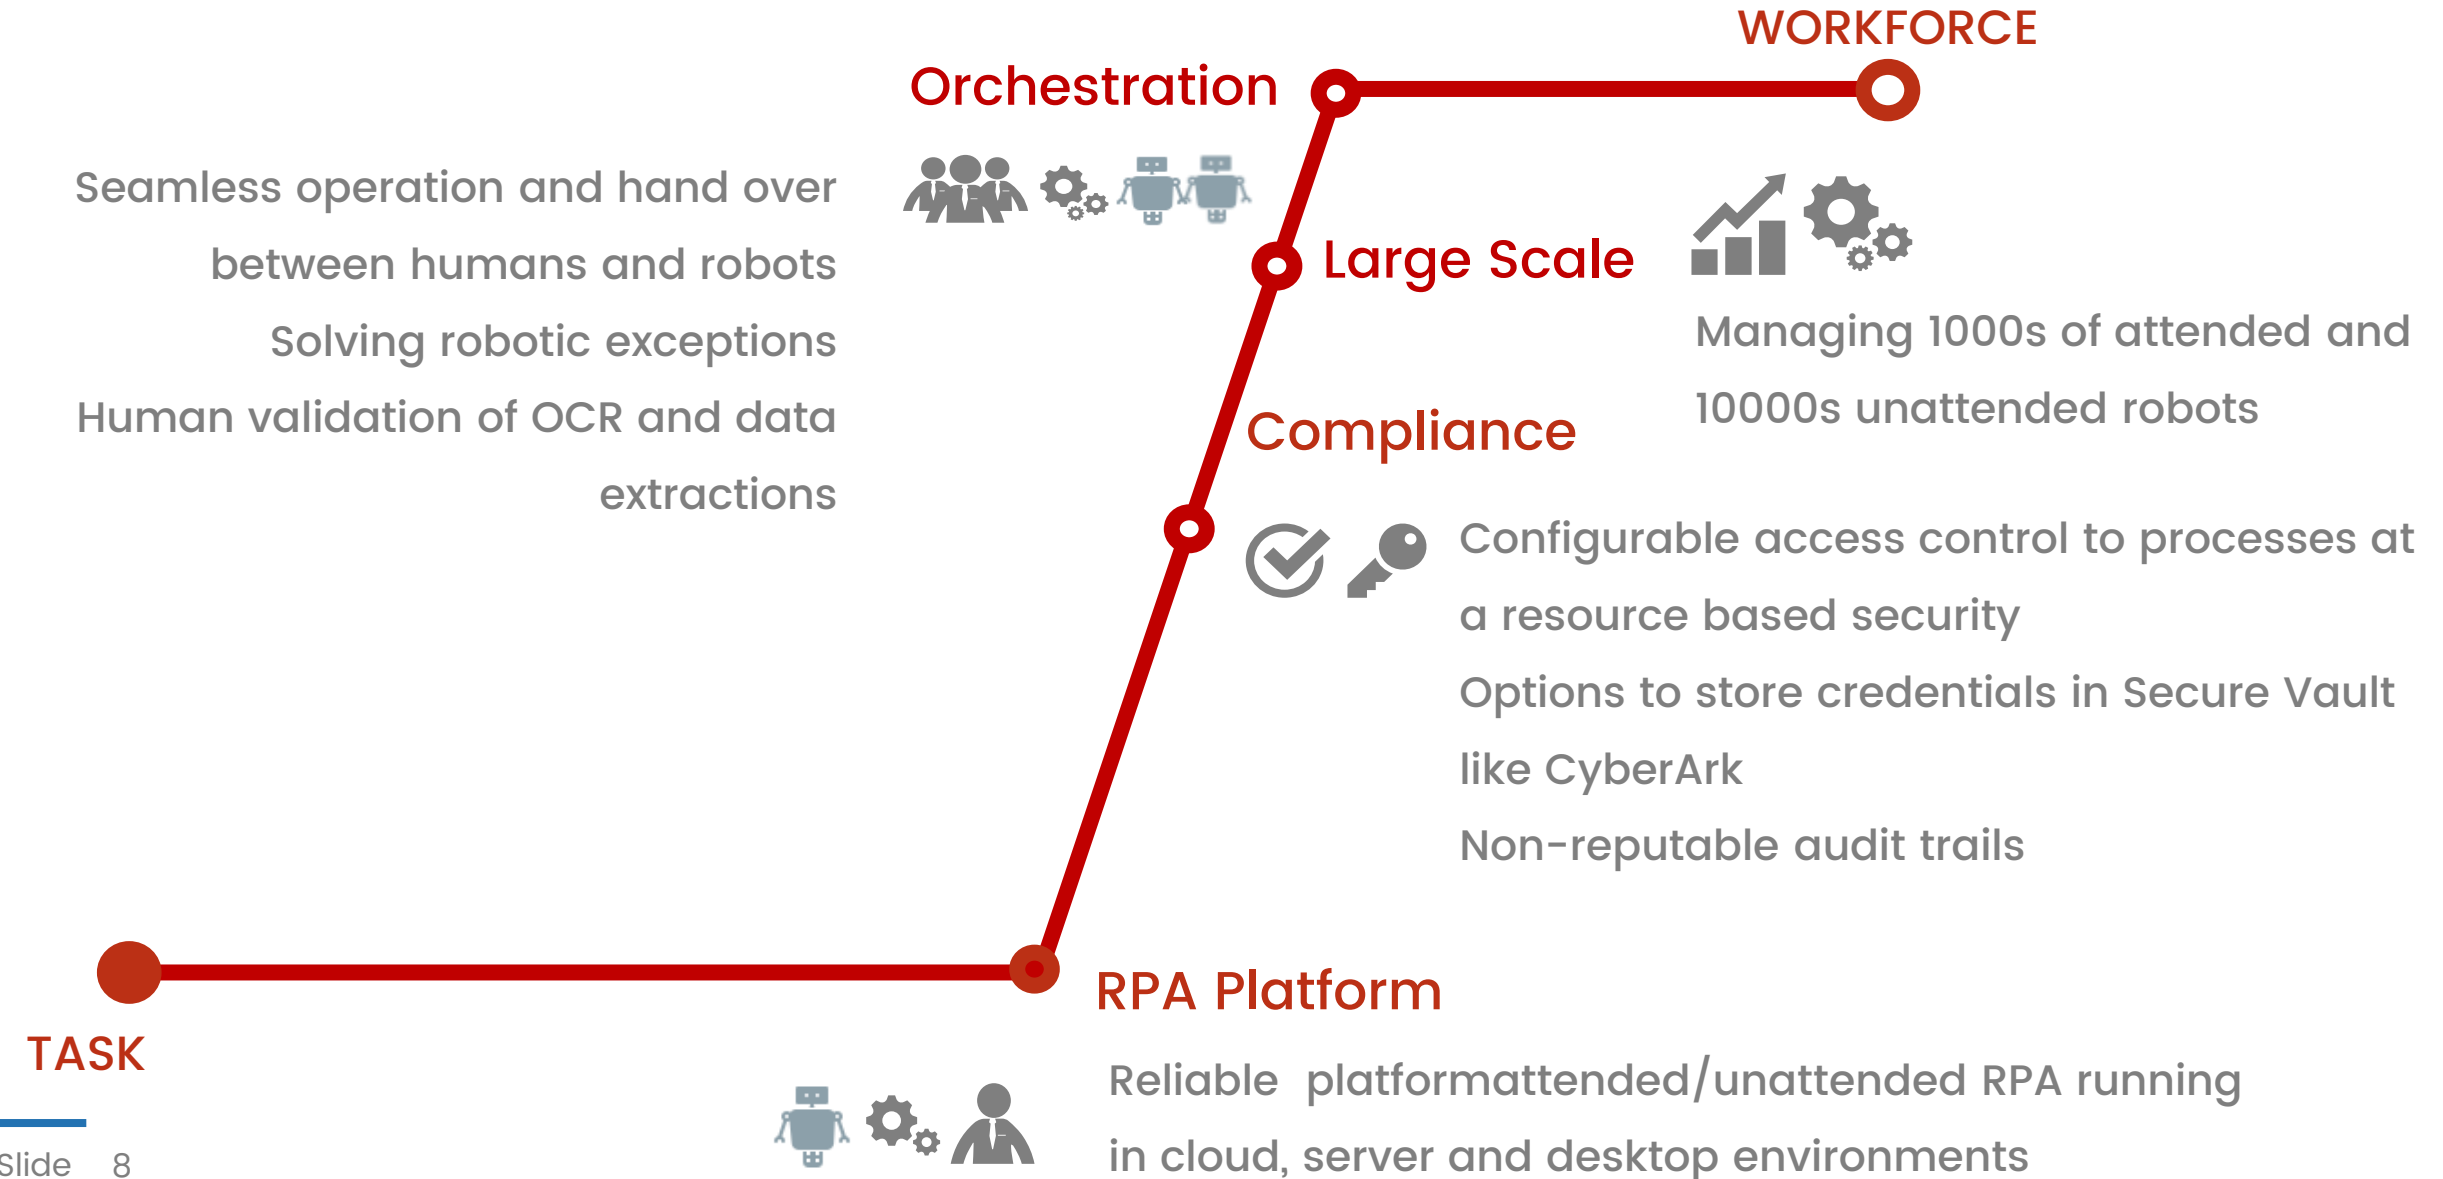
WORKFORCE

Orchestration

Seamless operation and hand over between humans and robots

Solving robotic exceptions

Human validation of OCR and data extractions

Large Scale

Managing 1000s of attended and 10000s unattended robots

Compliance

Configurable access control to processes at a resource based security

Options to store credentials in Secure Vault like CyberArk

Non-reputable audit trails

RPA Platform

Reliable platformattended/unattended RPA running in cloud, server and desktop environments

TASK

Slide 8